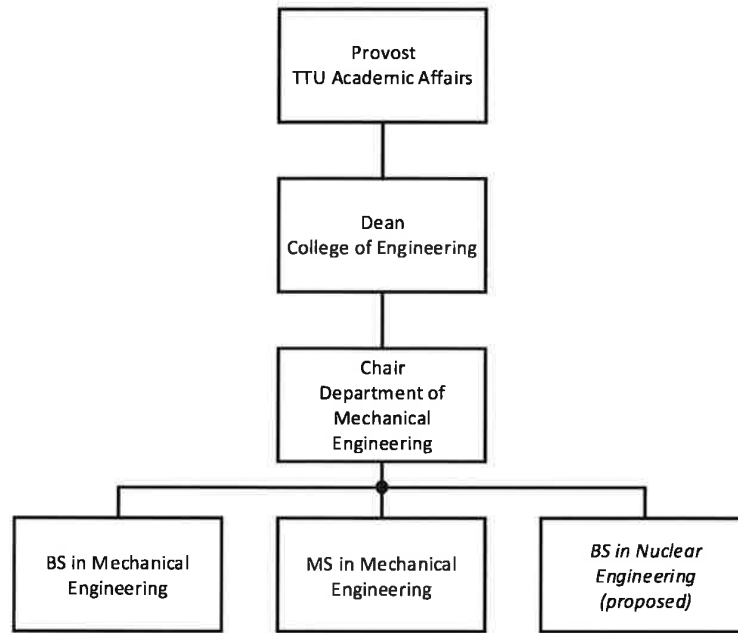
Provost
TTU Academic Affairs

Dean
College of Engineering

Chair
Department of Mechanical Engineering

BS in Mechanical Engineering

MS in Mechanical Engineering

*BS in Nuclear Engineering (proposed)*